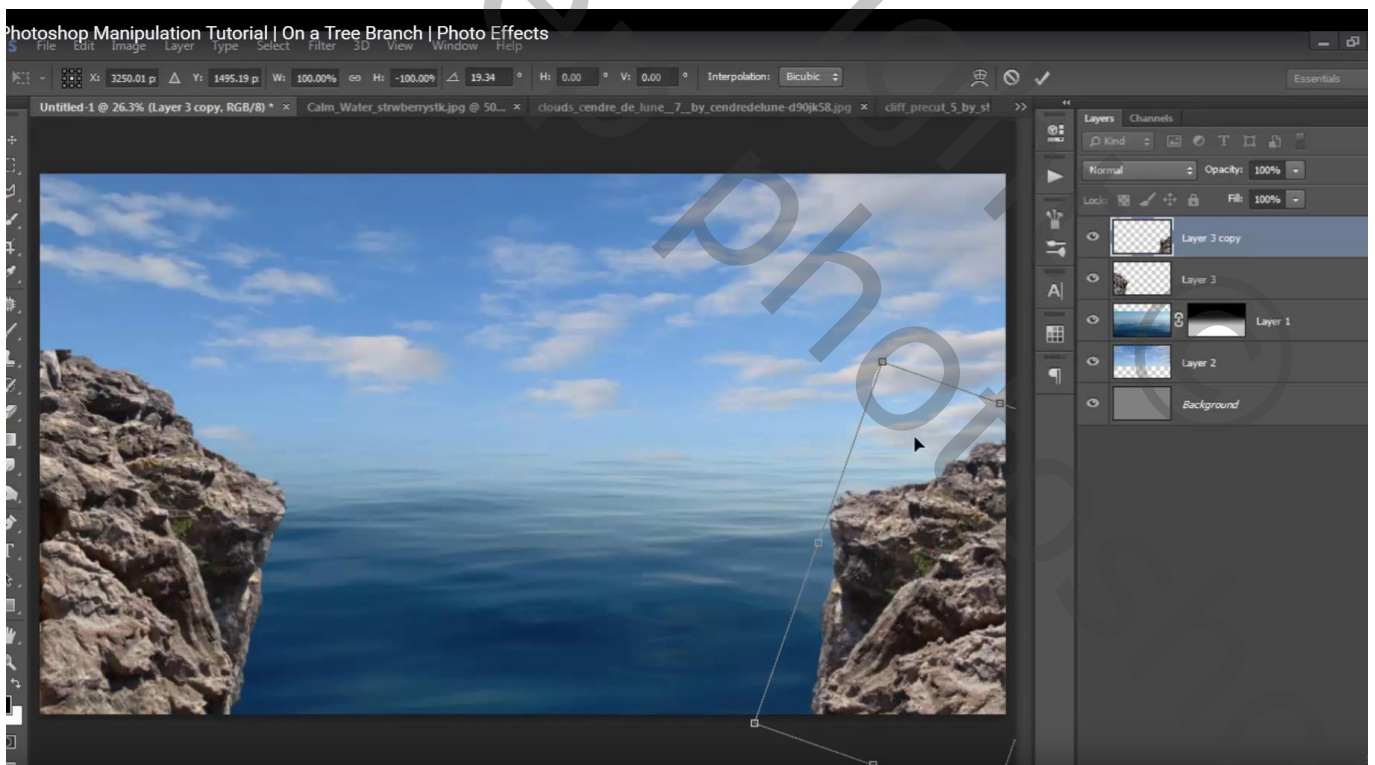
Photoshop Manipulation Tutorial | On a Tree Branch | Photo Effects
File Edit Image Layer Type Select Filter 3D View Window Help
X: 3250.01 px Y: 1495.19 px W: 100.00% H: -100.00% 19.34 ° H: 0.00 ° V: 0.00 ° Interpolation: Bicubic
Essentials
Untitled-1 @ 26.3% (Layer 3 copy, RGB/8) * × Calm_Water_strwberrystk.jpg @ 50... × clouds_cendre_de_lune__7__by_cendredelune-d90jk58.jpg × cliff_precut_5_by_st
Layers Channels
Kind
Normal Opacity: 100%
Lock: Fill: 100%
Layer 3 copy
Layer 3
Layer 1
Layer 2
Background